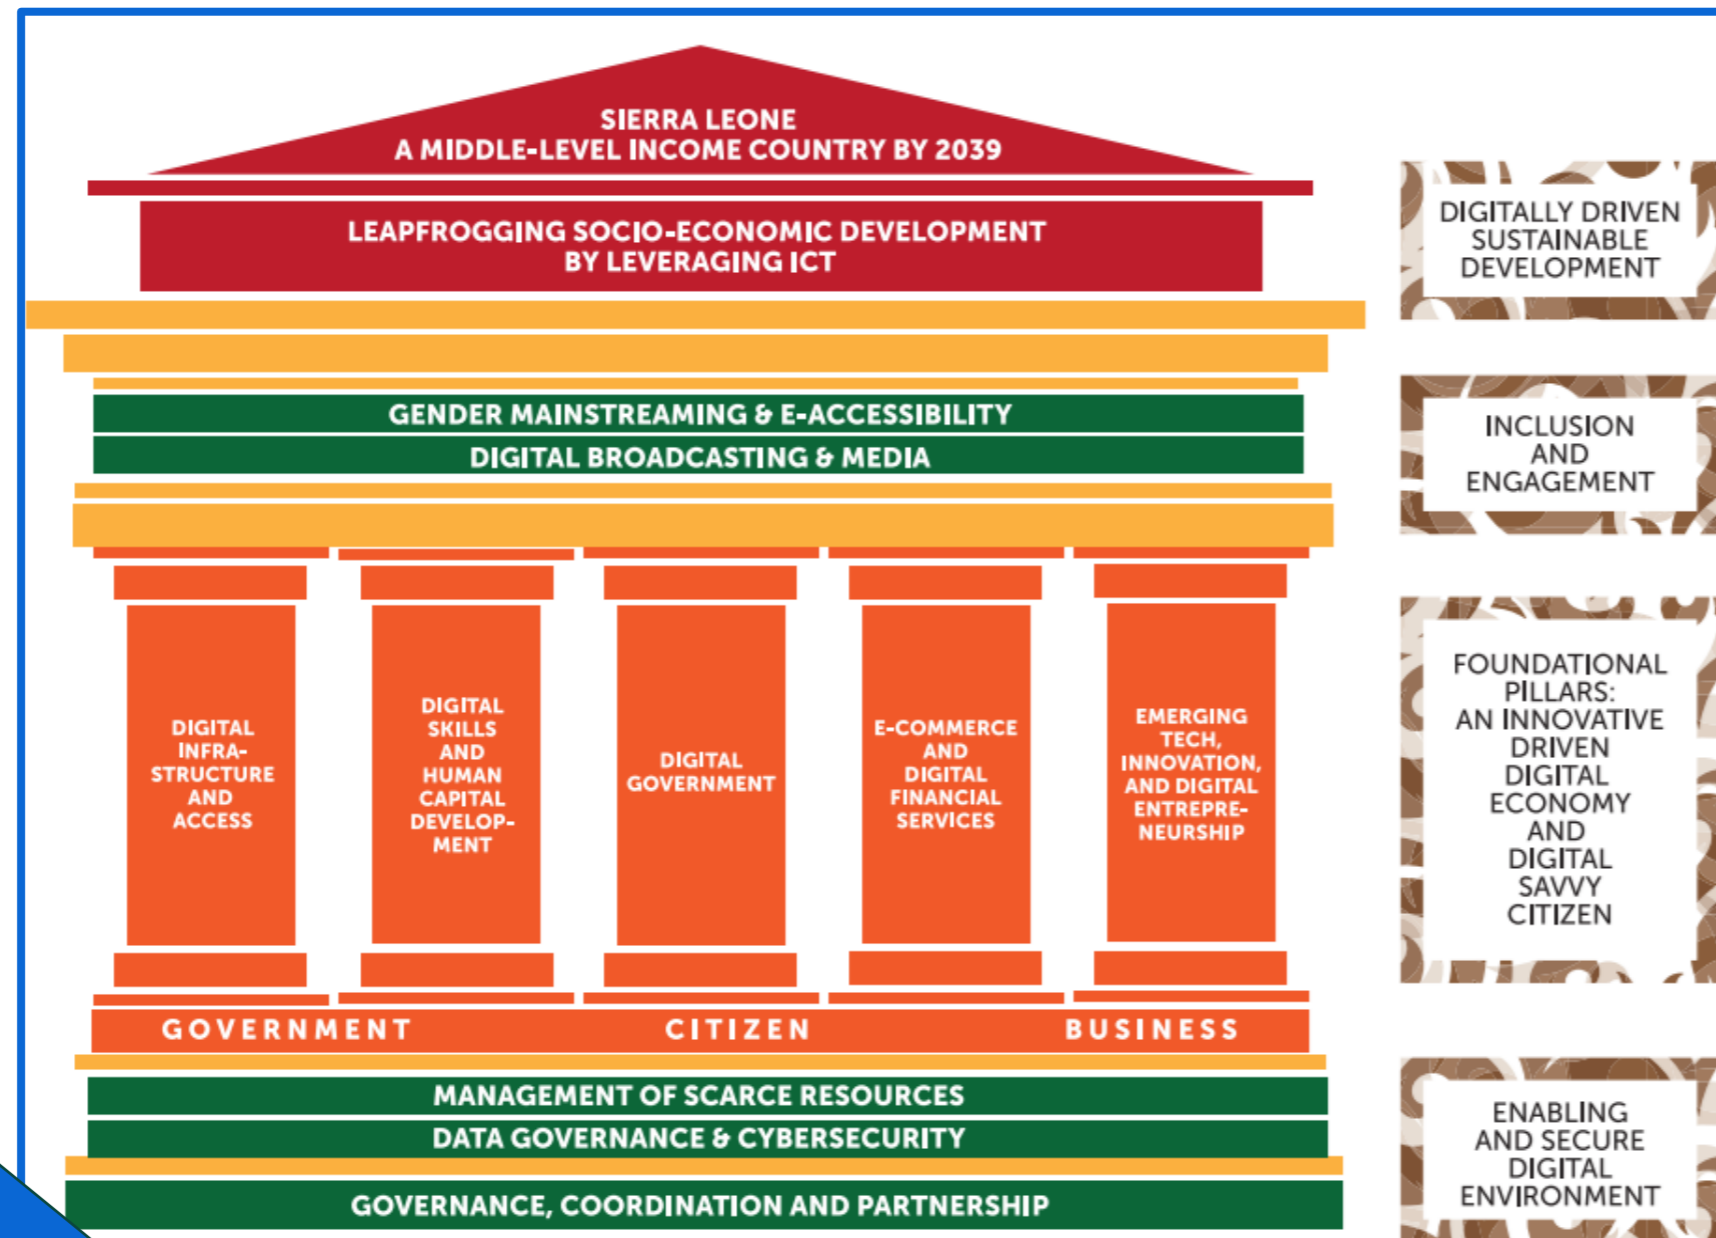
SIERRA LEONE
A MIDDLE-LEVEL INCOME COUNTRY BY 2039

LEAPFROGGING SOCIO-ECONOMIC DEVELOPMENT BY LEVERAGING ICT

GENDER MAINSTREAMING & E-ACCESSIBILITY

DIGITAL BROADCASTING & MEDIA

DIGITAL INFRASTRUCTURE AND ACCESS

DIGITAL SKILLS AND HUMAN CAPITAL DEVELOPMENT

DIGITAL GOVERNMENT

E-COMMERCE AND DIGITAL FINANCIAL SERVICES

EMERGING TECH, INNOVATION, AND DIGITAL ENTREPRENEURSHIP

GOVERNMENT CITIZEN BUSINESS

MANAGEMENT OF SCARCE RESOURCES

DATA GOVERNANCE & CYBERSECURITY

GOVERNANCE, COORDINATION AND PARTNERSHIP

DIGITALLY DRIVEN SUSTAINABLE DEVELOPMENT

INCLUSION AND ENGAGEMENT

FOUNDATIONAL PILLARS: AN INNOVATIVE DRIVEN DIGITAL ECONOMY AND DIGITAL SAVVY CITIZEN

ENABLING AND SECURE DIGITAL ENVIRONMENT